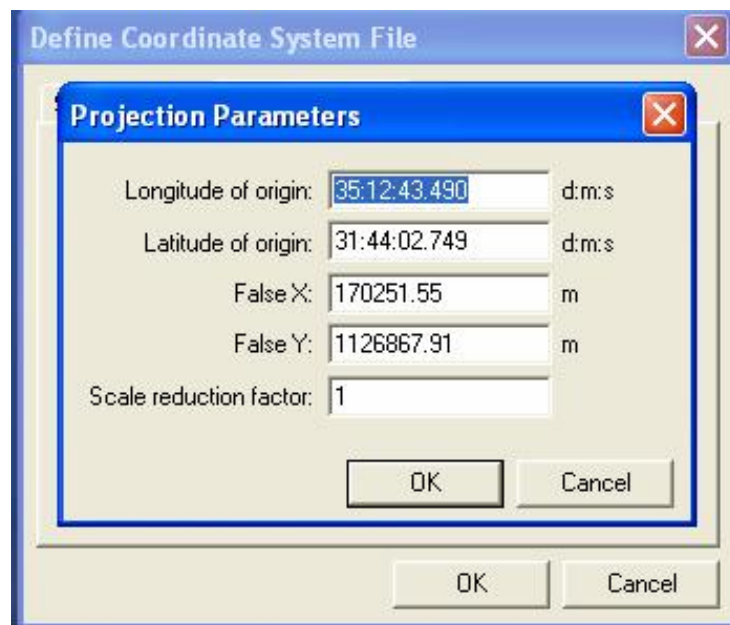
Define Coordinate System File

Projection Parameters

Longitude of origin: 35:12:43.490 d:m:s

Latitude of origin: 31:44:02.749 d:m:s

False X: 170251.55 m

False Y: 1126867.91 m

Scale reduction factor: 1

OK Cancel

OK Cancel